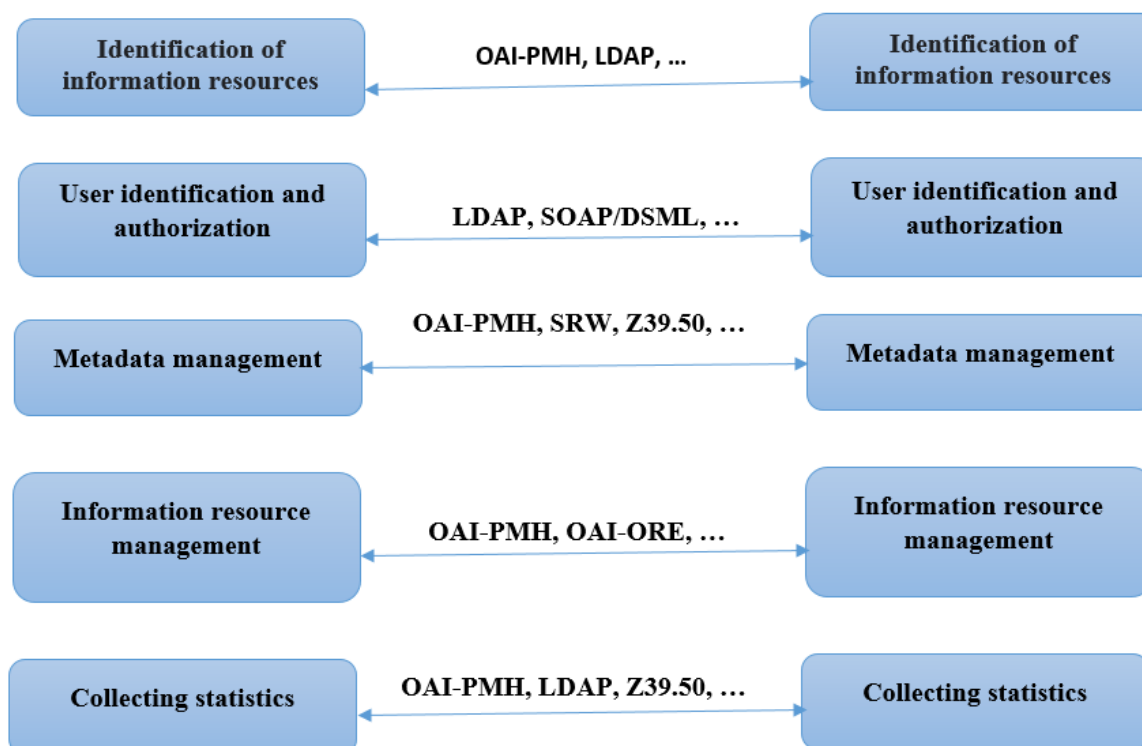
Identification of information resources

OAI-PMH, LDAP, …

Identification of information resources

User identification and authorization

LDAP, SOAP/DSML, …

User identification and authorization

Metadata management

OAI-PMH, SRW, Z39.50, …

Metadata management

Information resource management

OAI-PMH, OAI-ORE, …

Information resource management

Collecting statistics

OAI-PMH, LDAP, Z39.50, …

Collecting statistics